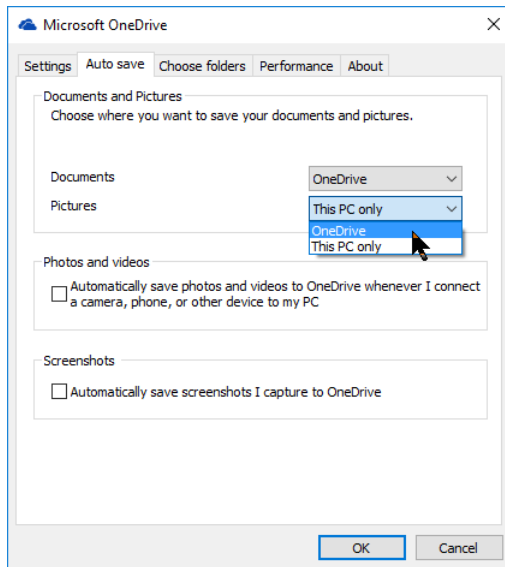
Microsoft OneDrive

×

Settings | Auto save | Choose folders | Performance | About

Documents and Pictures

Choose where you want to save your documents and pictures.

Documents | OneDrive

Pictures | This PC only

OneDrive

This PC only

Photos and videos

Automatically save photos and videos to OneDrive whenever I connect a camera, phone, or other device to my PC

Screenshots

Automatically save screenshots I capture to OneDrive

OK | Cancel